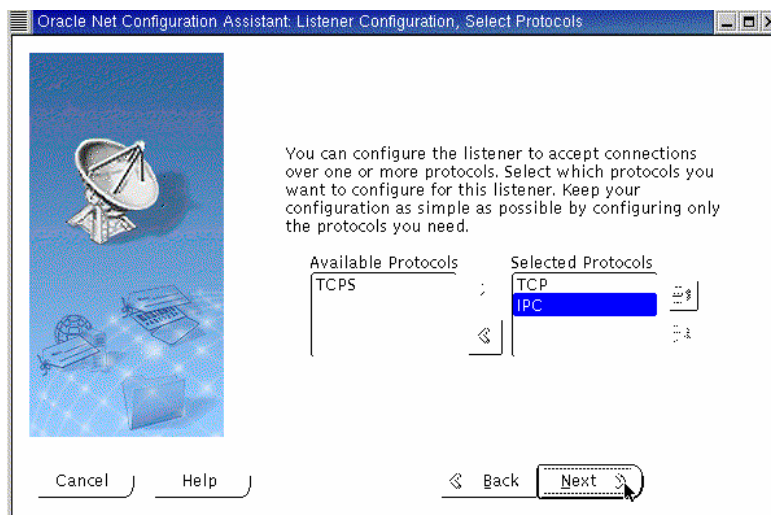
Oracle Net Configuration Assistant: Listener Configuration, Select Protocols

You can configure the listener to accept connections over one or more protocols. Select which protocols you want to configure for this listener. Keep your configuration as simple as possible by configuring only the protocols you need.

Available Protocols

TCPS

Selected Protocols

TCP

IPC

Cancel

Help

Back

Next